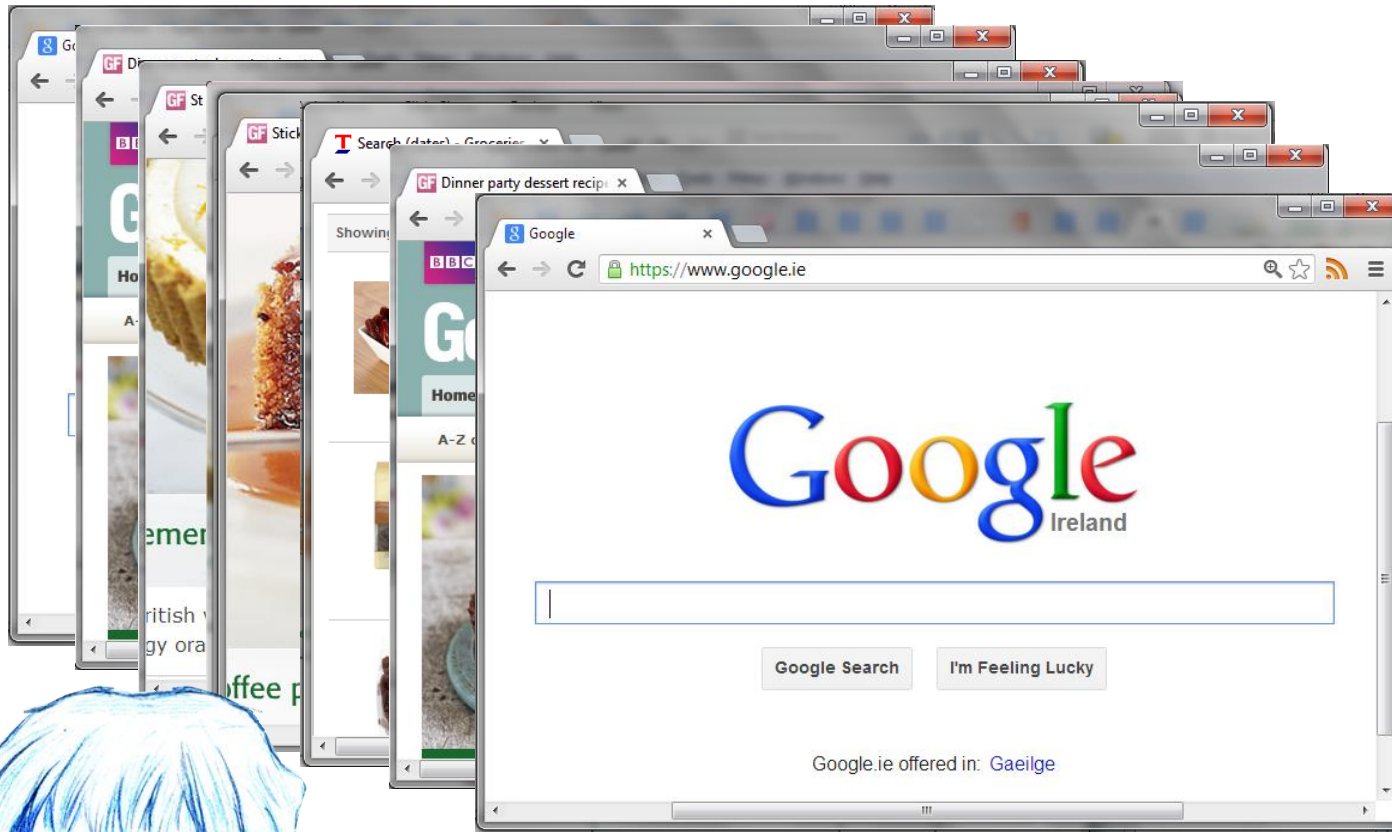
Go

Di

St

Stick

Search (dates) - Groceries ×

Dinner party dessert recip ×

Google ×

https://www.google.ie

BBC

G

Ho

A-

emen

ritish

gy ora

offee p

Showing

BBC

Go

Home

A-Z

Google

Ireland

Google Search

I'm Feeling Lucky

Google.ie offered in: Gaeilge